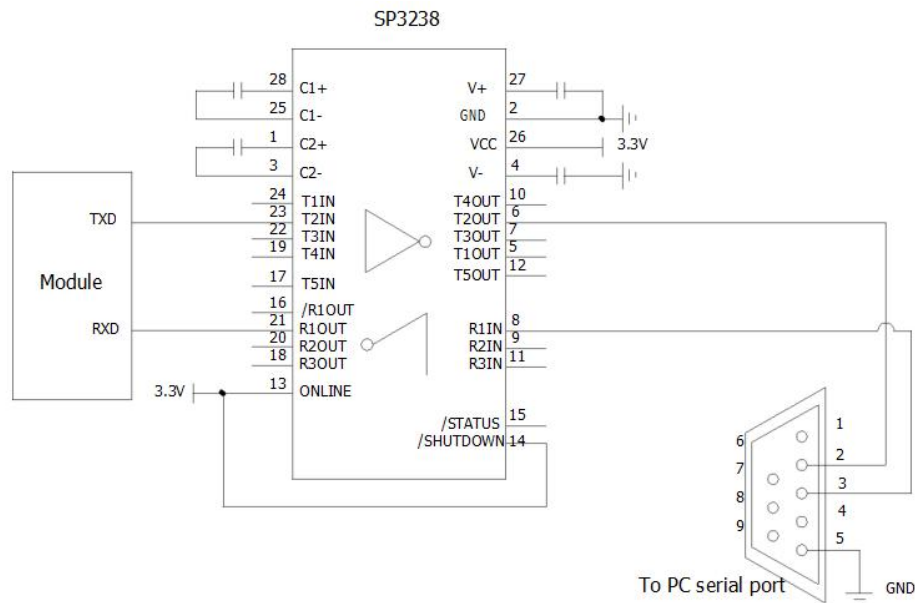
SP3238

28 C1+
25 C1-
1 C2+
3 C2-
24 T1IN
23 T2IN
22 T3IN
19 T4IN
17 T5IN
16 /R1OUT
21 R1OUT
20 R2OUT
18 R3OUT
13 ONLINE

V+ 27
GND 2
VCC 26
V- 4
T4OUT 10
T2OUT 6
T3OUT 7
T1OUT 5
T5OUT 12
R1IN 8
R2IN 9
R3IN 11
/STATUS 15
/SHUTDOWN 14

3.3V

Module
TXD
RXD

3.3V

1
2
3
4
5
6
7
8
9

GND

To PC serial port